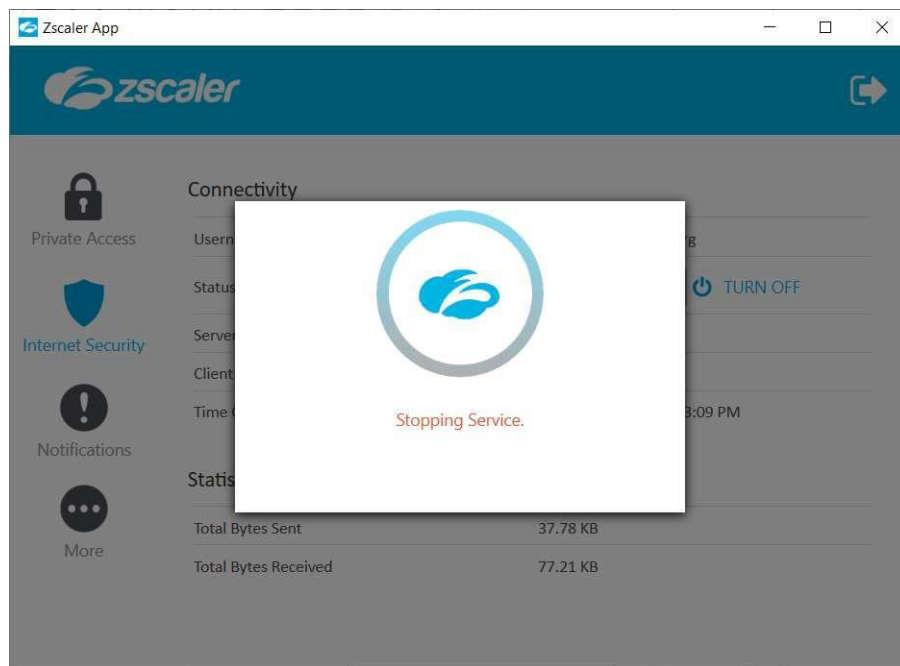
Zscaler App

zscaler

Private Access

Internet Security

Notifications

More

Connectivity

Usern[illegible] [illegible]g

Status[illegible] TURN OFF

Serve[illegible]

Client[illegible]

Time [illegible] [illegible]3:09 PM

Stopping Service.

Statis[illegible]

| | |
|---|---|
| Total Bytes Sent | 37.78 KB |
| Total Bytes Received | 77.21 KB |